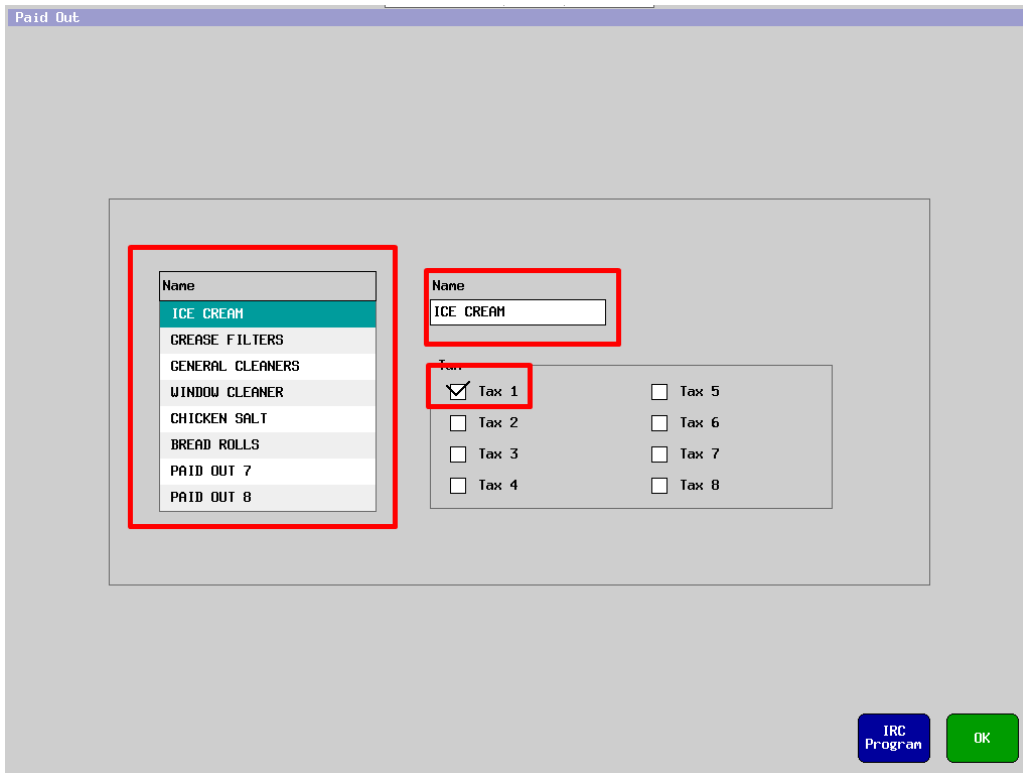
Paid Out

Name
ICE CREAM
GREASE FILTERS
GENERAL CLEANERS
WINDOW CLEANER
CHICKEN SALT
BREAD ROLLS
PAID OUT 7
PAID OUT 8

Name
ICE CREAM

Tax
Tax 1
Tax 2
Tax 3
Tax 4
Tax 5
Tax 6
Tax 7
Tax 8

IRC Program
OK